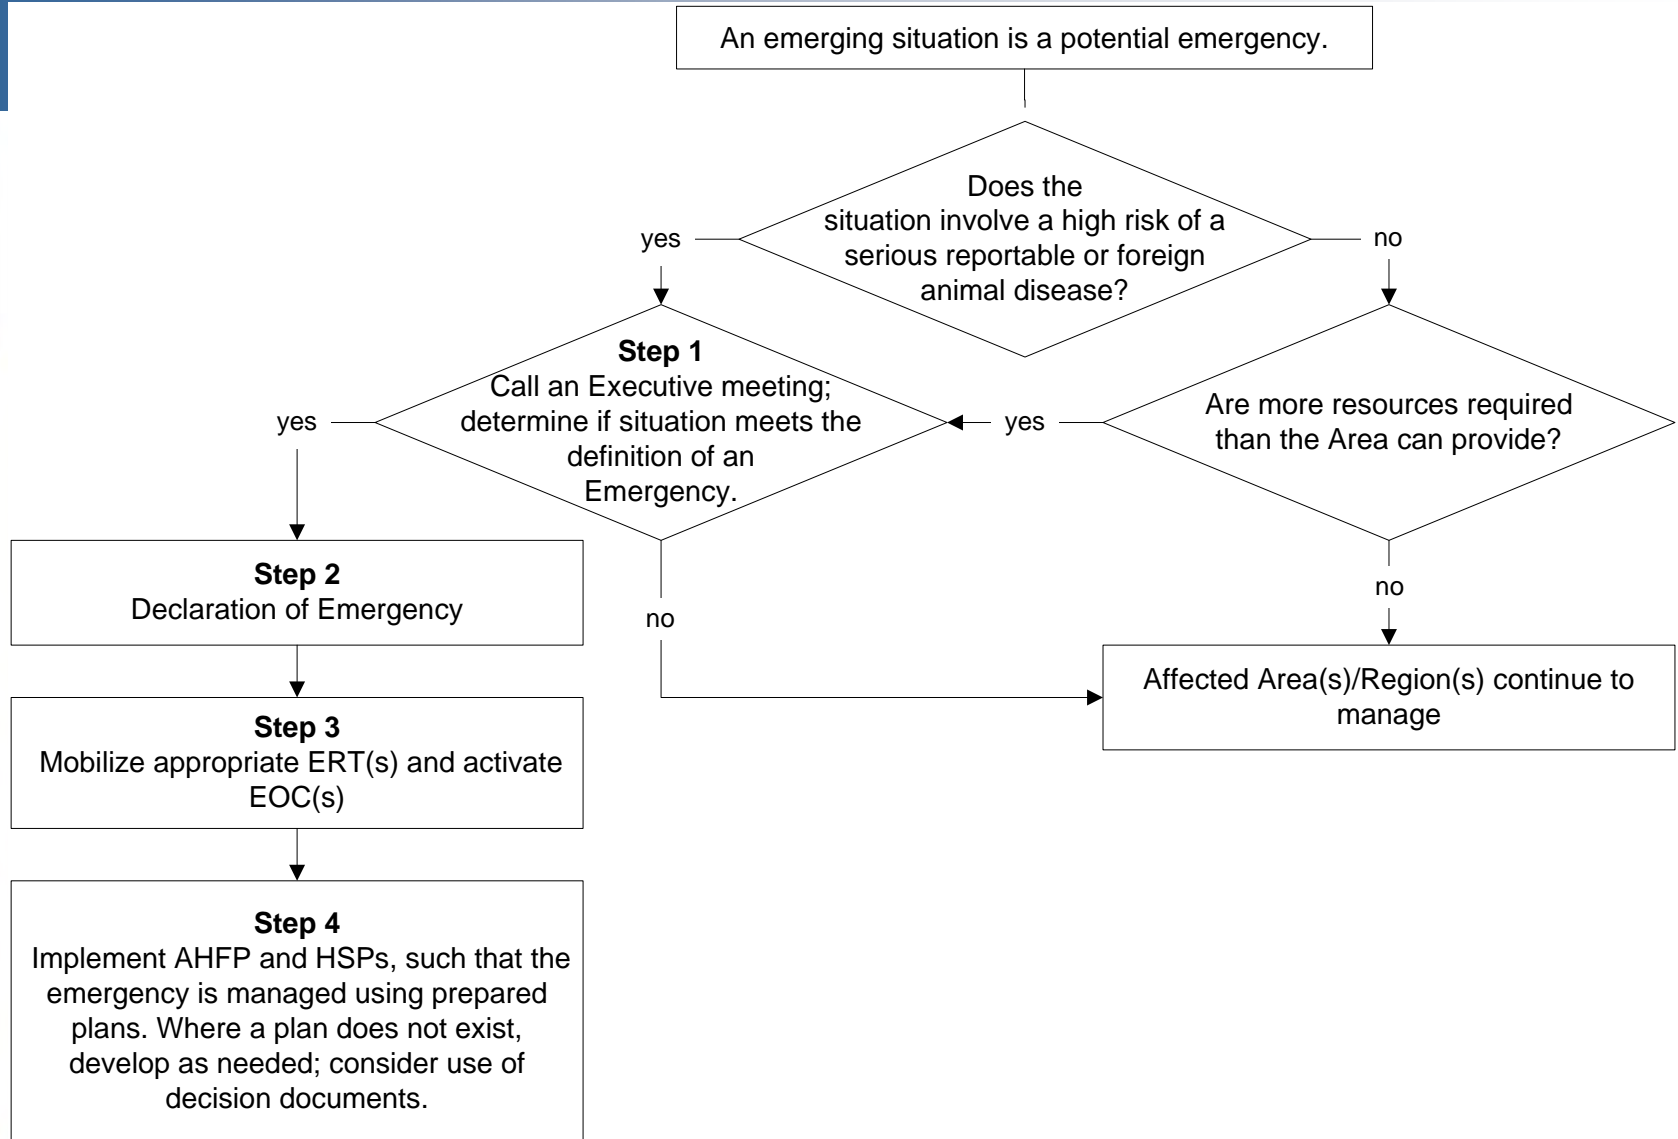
An emerging situation is a potential emergency.

Does the situation involve a high risk of a serious reportable or foreign animal disease?

yes

no

**Step 1**
Call an Executive meeting; determine if situation meets the definition of an Emergency.

yes

Are more resources required than the Area can provide?

yes

no

no

**Step 2**
Declaration of Emergency

Affected Area(s)/Region(s) continue to manage

**Step 3**
Mobilize appropriate ERT(s) and activate EOC(s)

**Step 4**
Implement AHFP and HSPs, such that the emergency is managed using prepared plans. Where a plan does not exist, develop as needed; consider use of decision documents.